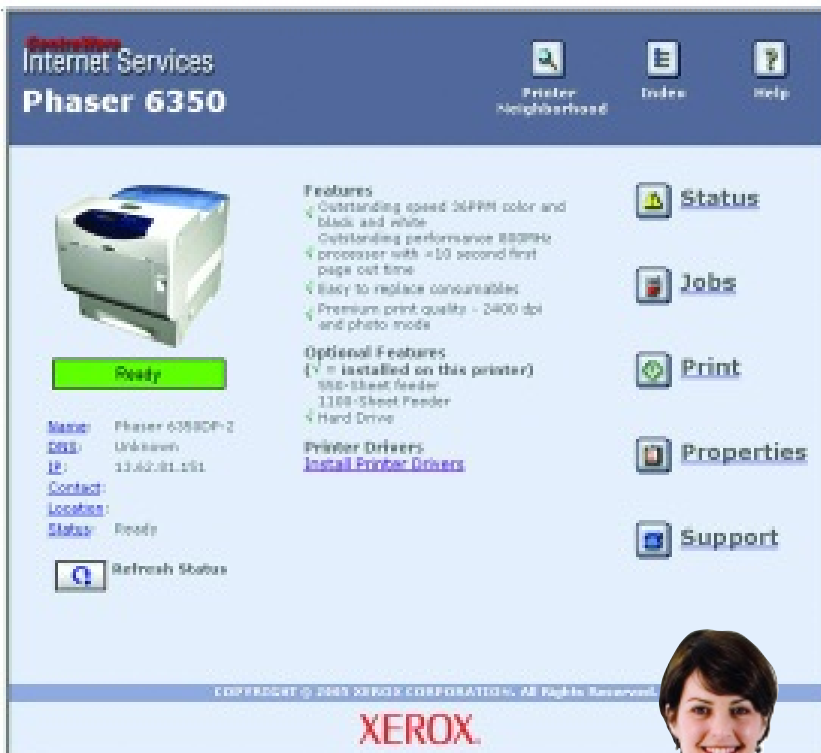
CentreWare
Internet Services
Phaser 6350

Printer Neighborhood
Index
Help

Ready

Name: Phaser 6350DP-2
DNS: Unknown
IP: 13.62.81.151
Contact:
Location:
Status: Ready

Refresh Status

Features
√ Outstanding speed 36PPM color and black and white
√ Outstanding performance 800MHz processor with <10 second first page out time
√ Easy to replace consumables
√ Premium print quality - 2400 dpi and photo mode

Optional Features
(√ = installed on this printer)
550-Sheet feeder
1100-Sheet Feeder
√ Hard Drive

Printer Drivers
Install Printer Drivers

Status
Jobs
Print
Properties
Support

COPYRIGHT © 2005 XEROX CORPORATION. All Rights Reserved.

XEROX.